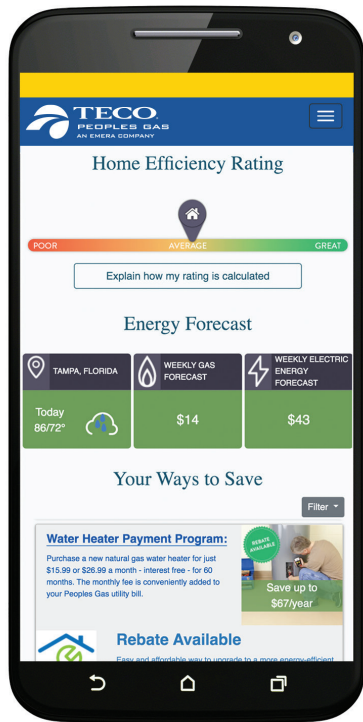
TECO.
PEOPLES GAS
AN EMERA COMPANY

Home Efficiency Rating

POOR
AVERAGE
GREAT

Explain how my rating is calculated

Energy Forecast

TAMPA, FLORIDA
Today
86/72°

WEEKLY GAS FORECAST
$14

WEEKLY ELECTRIC ENERGY FORECAST
$43

Your Ways to Save

Filter

Water Heater Payment Program:
Purchase a new natural gas water heater for just $15.99 or $26.99 a month - interest free - for 60 months. The monthly fee is conveniently added to your Peoples Gas utility bill.

REBATE AVAILABLE
Save up to $67/year

Rebate Available
Easy and affordable way to upgrade to a more energy-efficient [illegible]